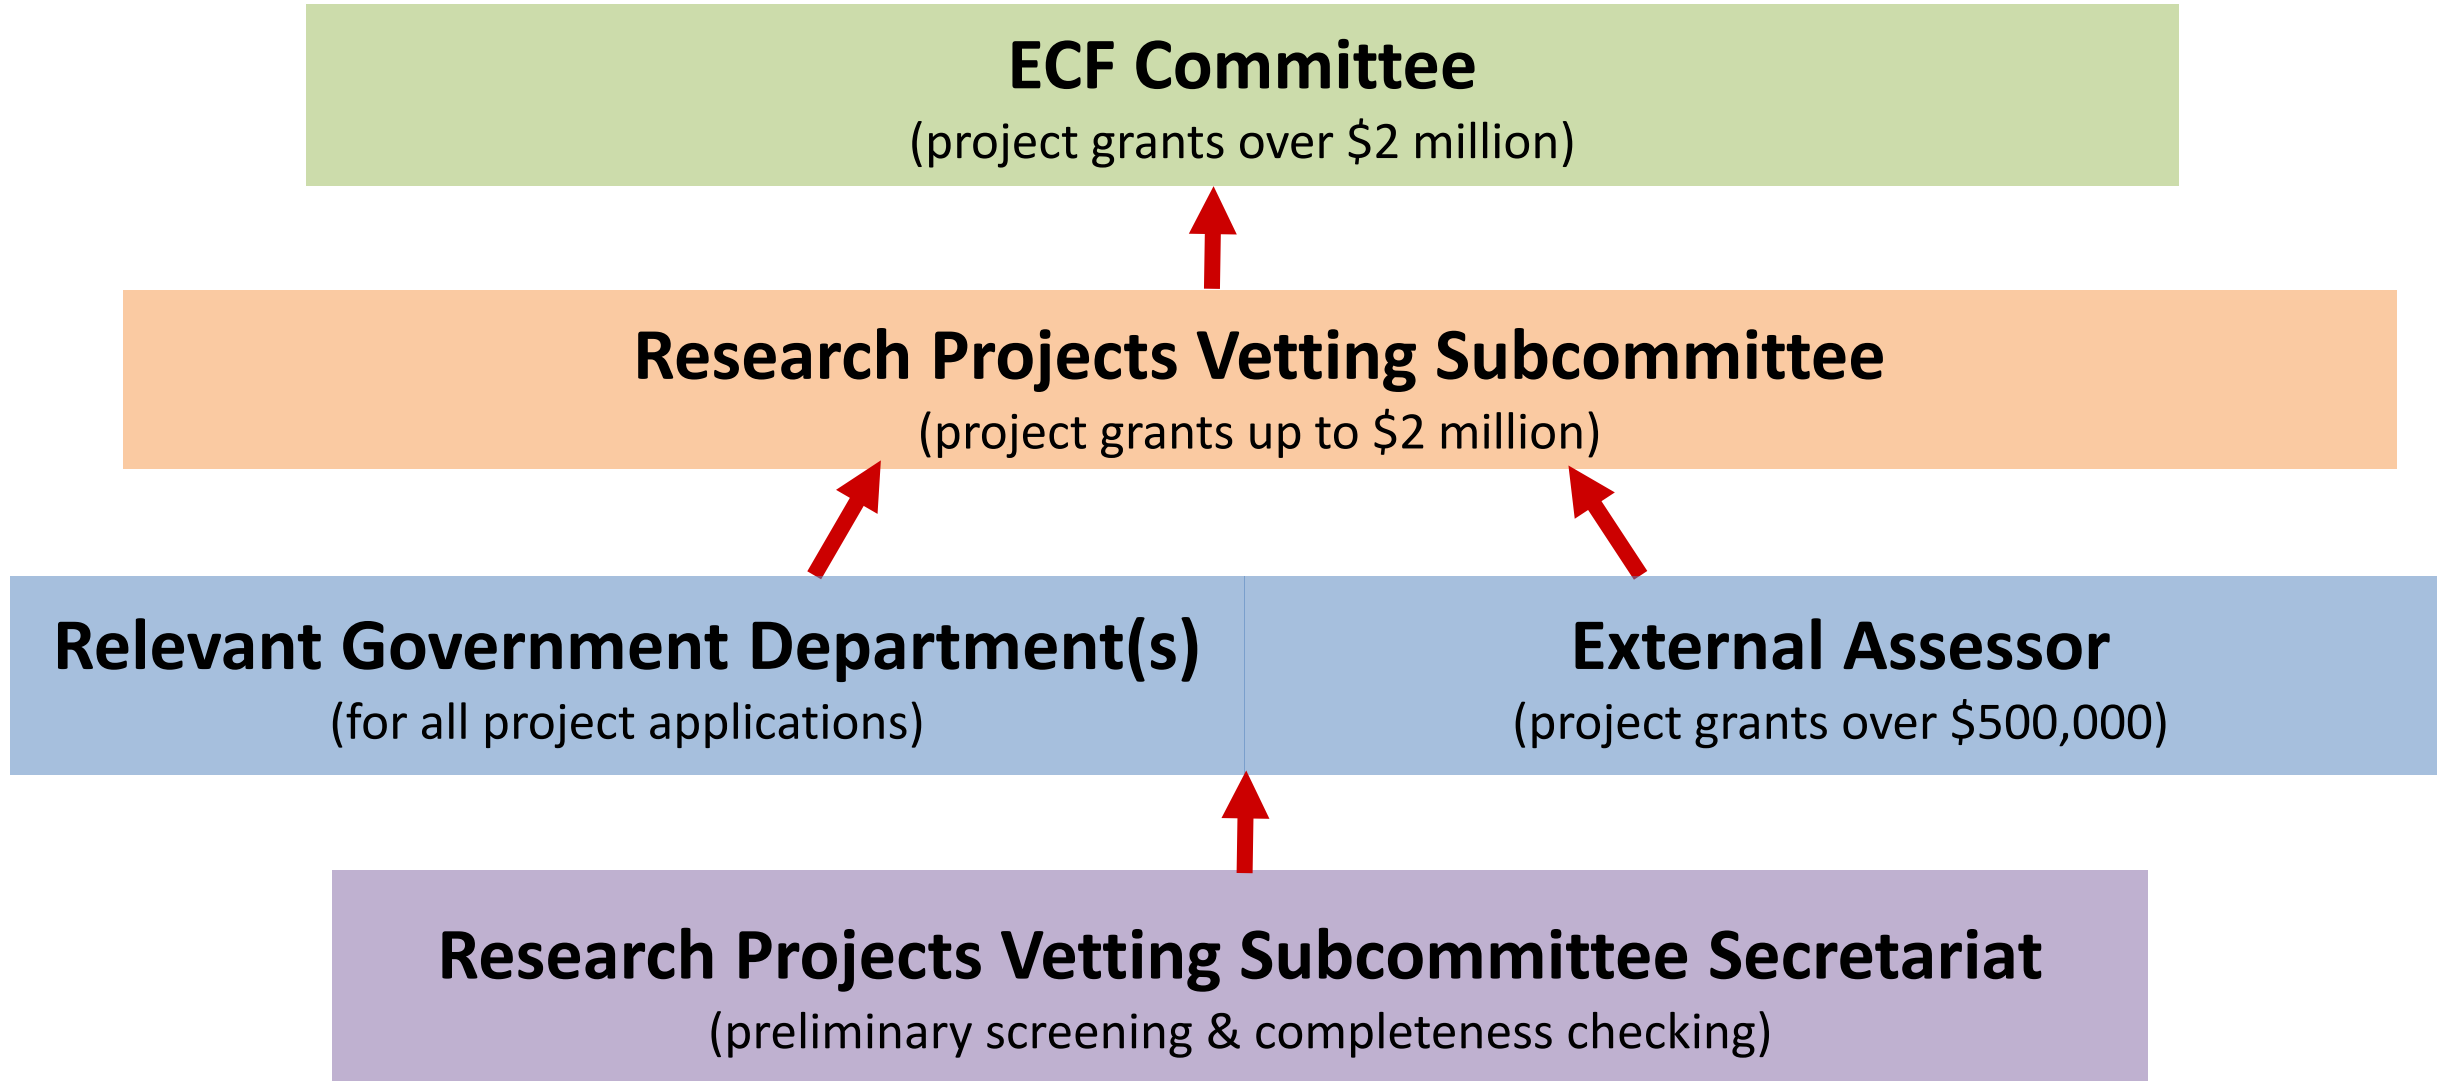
ECF Committee
(project grants over \$2 million)

Research Projects Vetting Subcommittee
(project grants up to \$2 million)

Relevant Government Department(s)
(for all project applications)

External Assessor
(project grants over \$500,000)

Research Projects Vetting Subcommittee Secretariat
(preliminary screening & completeness checking)